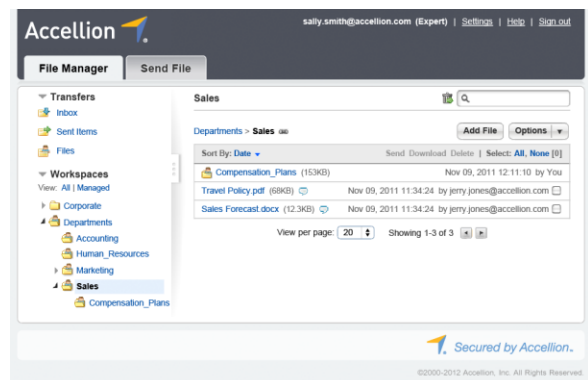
Accellion

sally.smith@accellion.com (Expert) | Settings | Help | Sign out

File Manager | Send File

Transfers
Inbox
Sent Items
Files

Workspaces
View: All | Managed
Corporate
Departments
Accounting
Human_Resources
Marketing
Sales
Compensation_Plans

Sales

Departments > Sales

Add File | Options

Sort By: Date | Send | Download | Delete | Select: All, None [0]

| | |
|---|---|
| Compensation_Plans (153KB) | Nov 09, 2011 12:11:10 by You |
| Travel Policy.pdf (68KB) | Nov 09, 2011 11:34:24 by jerry.jones@accellion.com |
| Sales Forecast.docx (12.3KB) | Nov 09, 2011 11:34:24 by jerry.jones@accellion.com |

View per page: 20 | Showing 1-3 of 3

Secured by Accellion.

©2000-2012 Accellion, Inc. All Rights Reserved.